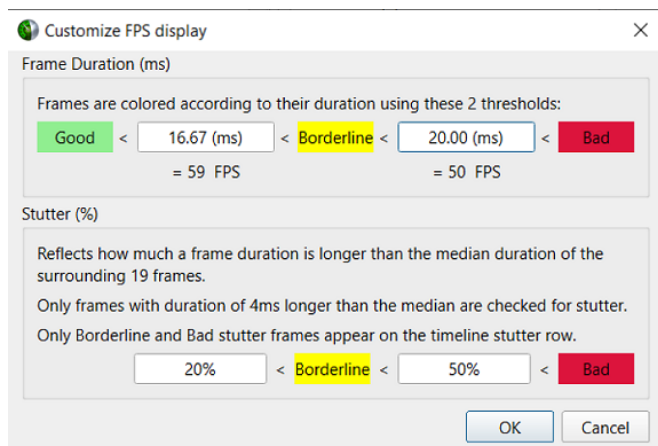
Customize FPS display

Frame Duration (ms)

Frames are colored according to their duration using these 2 thresholds:

Good < 16.67 (ms) < Borderline < 20.00 (ms) < Bad

= 59 FPS

= 50 FPS

Stutter (%)

Reflects how much a frame duration is longer than the median duration of the surrounding 19 frames.

Only frames with duration of 4ms longer than the median are checked for stutter.

Only Borderline and Bad stutter frames appear on the timeline stutter row.

20% < Borderline < 50% < Bad

OK

Cancel